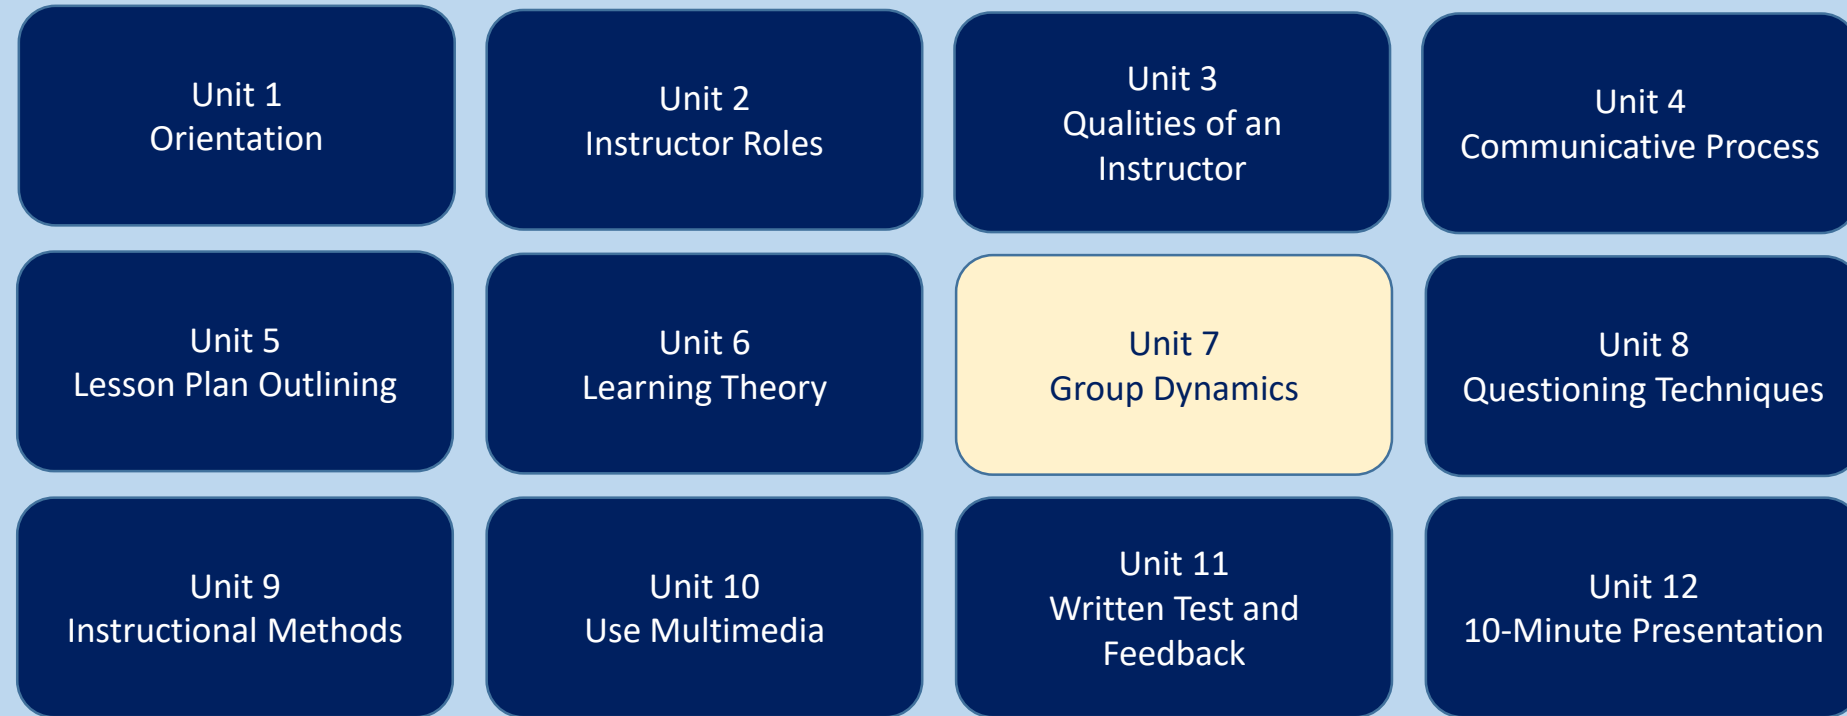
Unit 1
Orientation

Unit 2
Instructor Roles

Unit 3
Qualities of an Instructor

Unit 4
Communicative Process

Unit 5
Lesson Plan Outlining

Unit 6
Learning Theory

Unit 7
Group Dynamics

Unit 8
Questioning Techniques

Unit 9
Instructional Methods

Unit 10
Use Multimedia

Unit 11
Written Test and Feedback

Unit 12
10-Minute Presentation